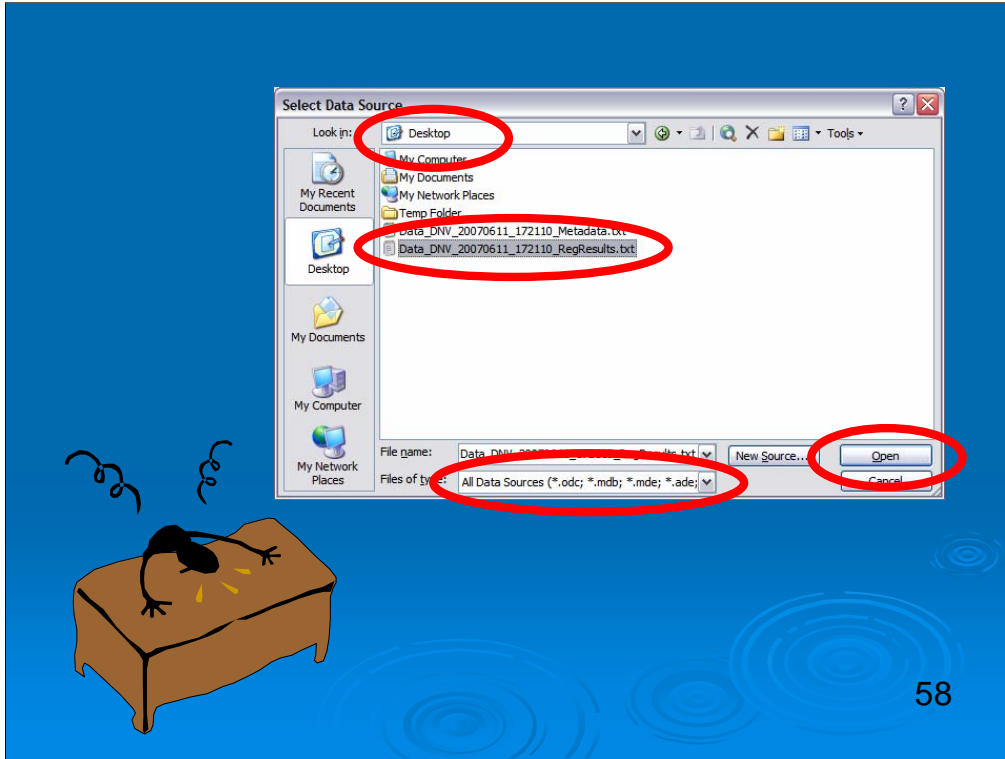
Select Data Source

Look in: Desktop

Tools

My Recent Documents

Desktop

My Documents

My Computer

My Network Places

My Computer
My Documents
My Network Places
Temp Folder
Data_DNV_20070611_172110_Metadata.txt
Data_DNV_20070611_172110_RegResults.txt

File name: Data_DNV_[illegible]_RegResults.txt

Files of type: All Data Sources (*.odc; *.mdb; *.mde; *.ade;

New Source...

Open

Cancel

58